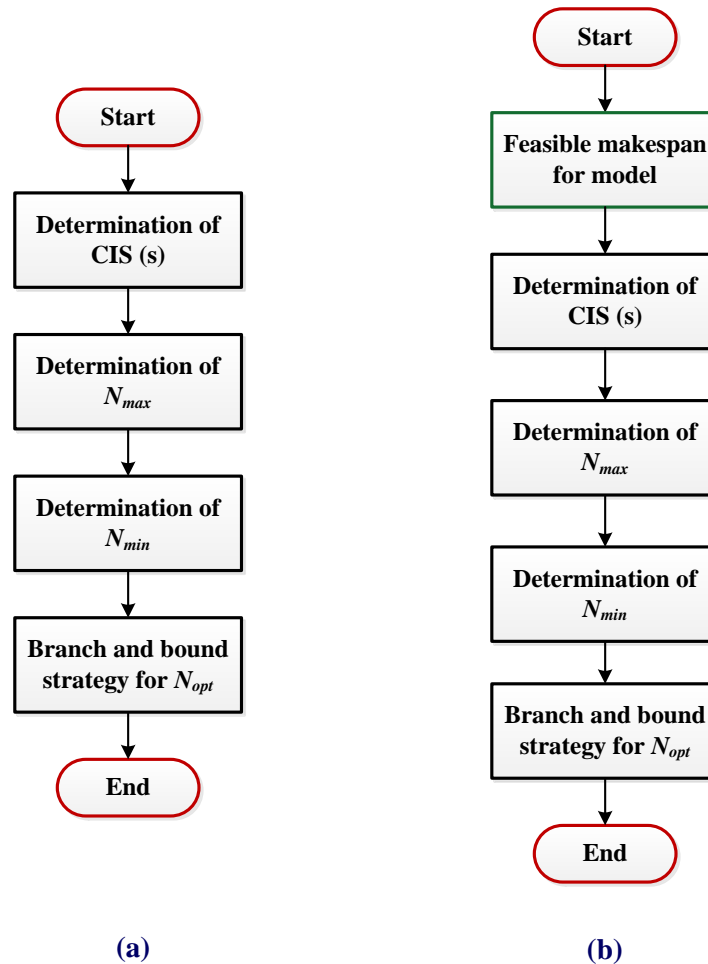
Start

Determination of CIS (s)

Determination of $N_{max}$

Determination of $N_{min}$

Branch and bound strategy for $N_{opt}$

End

(a)

Start

Feasible makespan for model

Determination of CIS (s)

Determination of $N_{max}$

Determination of $N_{min}$

Branch and bound strategy for $N_{opt}$

End

(b)